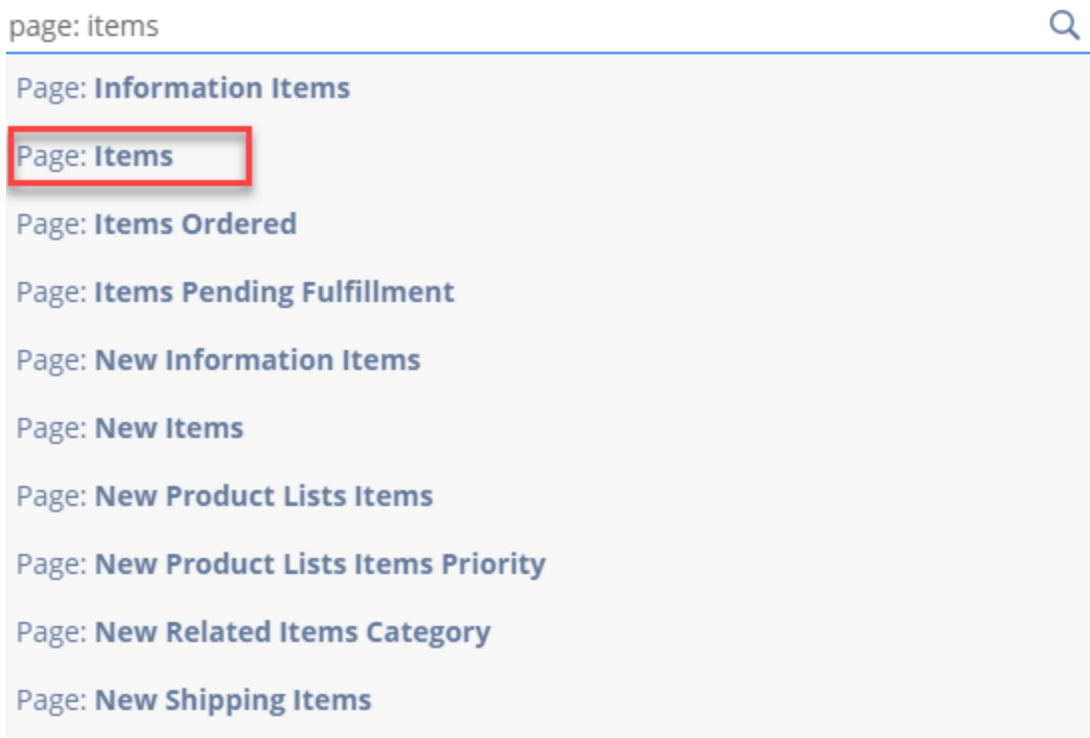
page: items

Page: Information Items

Page: Items

Page: Items Ordered

Page: Items Pending Fulfillment

Page: New Information Items

Page: New Items

Page: New Product Lists Items

Page: New Product Lists Items Priority

Page: New Related Items Category

Page: New Shipping Items